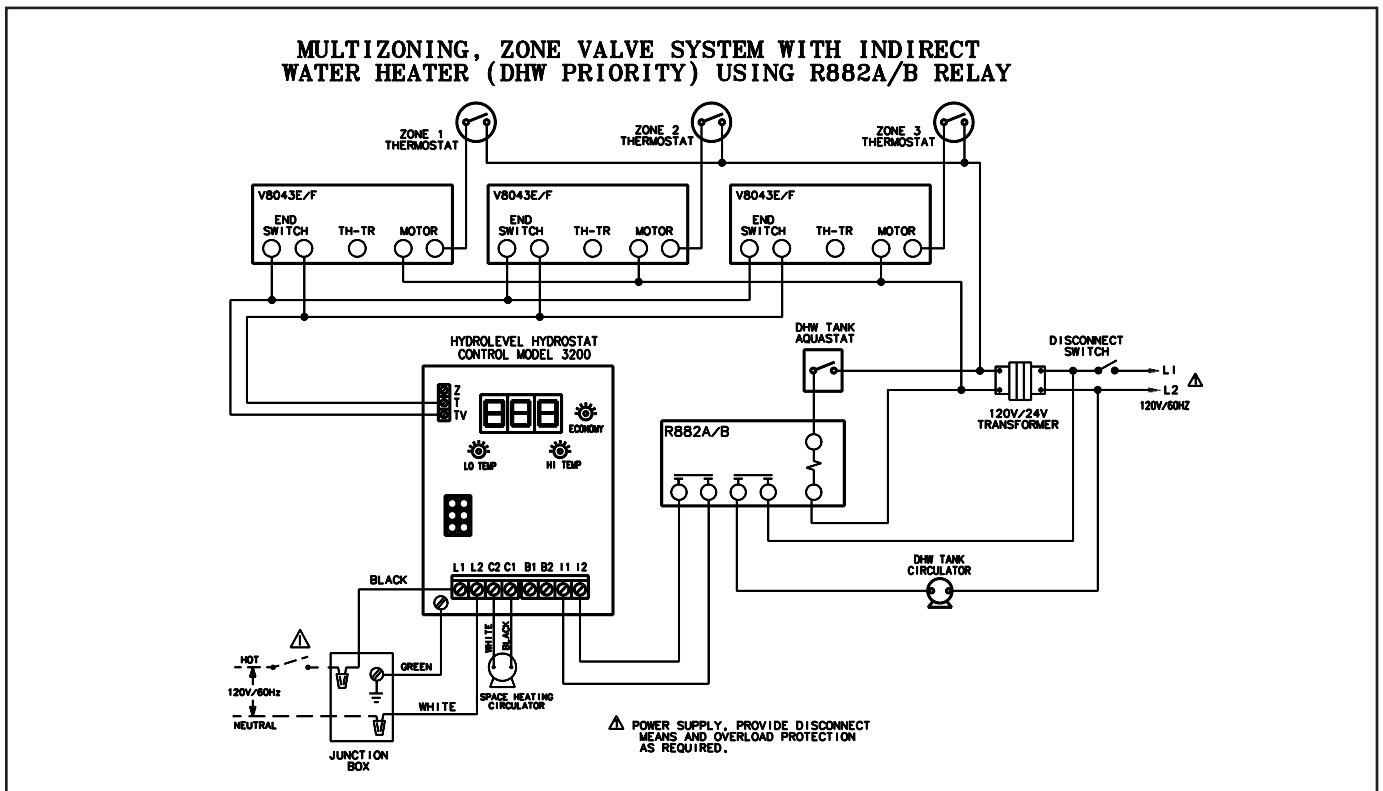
MULTIZONING, ZONE VALVE SYSTEM WITH INDIRECT WATER HEATER (DHW PRIORITY) USING R882A/B RELAY

ZONE 1 THERMOSTAT

ZONE 2 THERMOSTAT

ZONE 3 THERMOSTAT

V8043E/F
END SWITCH
TH-TR
MOTOR

V8043E/F
END SWITCH
TH-TR
MOTOR

V8043E/F
END SWITCH
TH-TR
MOTOR

HYDROLEVEL HYDROSTAT CONTROL MODEL 3200

Z
T
TV

ECONOMY

LO TEMP

HI TEMP

L1 L2 C2 C1 B1 B2 I1 I2

DHW TANK AQUASTAT

R882A/B

DISCONNECT SWITCH

L1
L2
120V/60HZ

120V/24V TRANSFORMER

DHW TANK CIRCULATOR

BLACK

HOT
120V/60Hz
NEUTRAL

GREEN

WHITE

WHITE
BLACK

SPACE HEATING CIRCULATOR

JUNCTION BOX

⚠ POWER SUPPLY, PROVIDE DISCONNECT MEANS AND OVERLOAD PROTECTION AS REQUIRED.